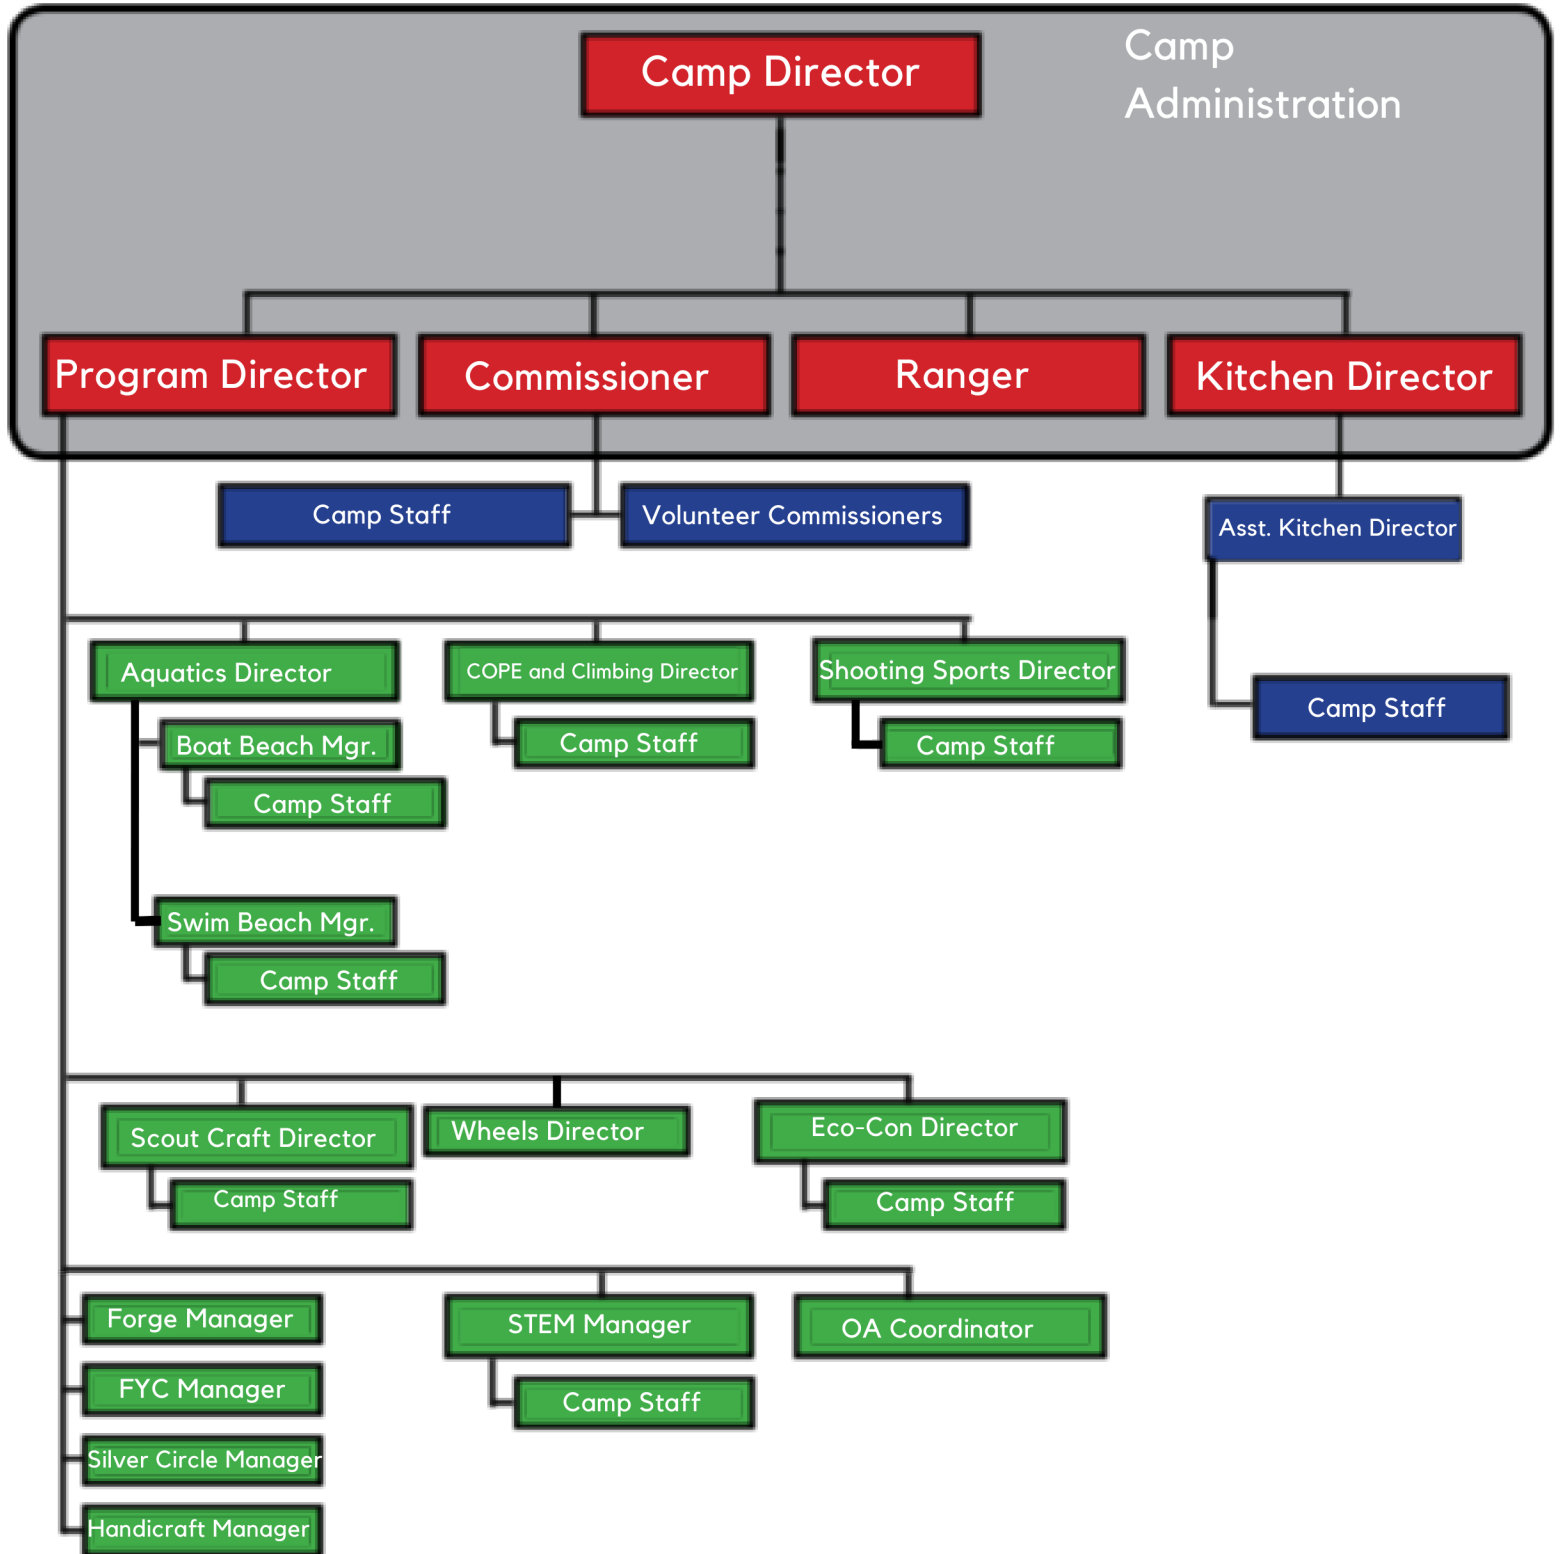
Camp Director

Camp Administration

Program Director

Commissioner

Ranger

Kitchen Director

Camp Staff

Volunteer Commissioners

Asst. Kitchen Director

Camp Staff

Aquatics Director

Boat Beach Mgr.

Camp Staff

Swim Beach Mgr.

Camp Staff

COPE and Climbing Director

Camp Staff

Shooting Sports Director

Camp Staff

Scout Craft Director

Camp Staff

Wheels Director

Eco-Con Director

Camp Staff

Forge Manager

FYC Manager

Silver Circle Manager

Handicraft Manager

STEM Manager

Camp Staff

OA Coordinator